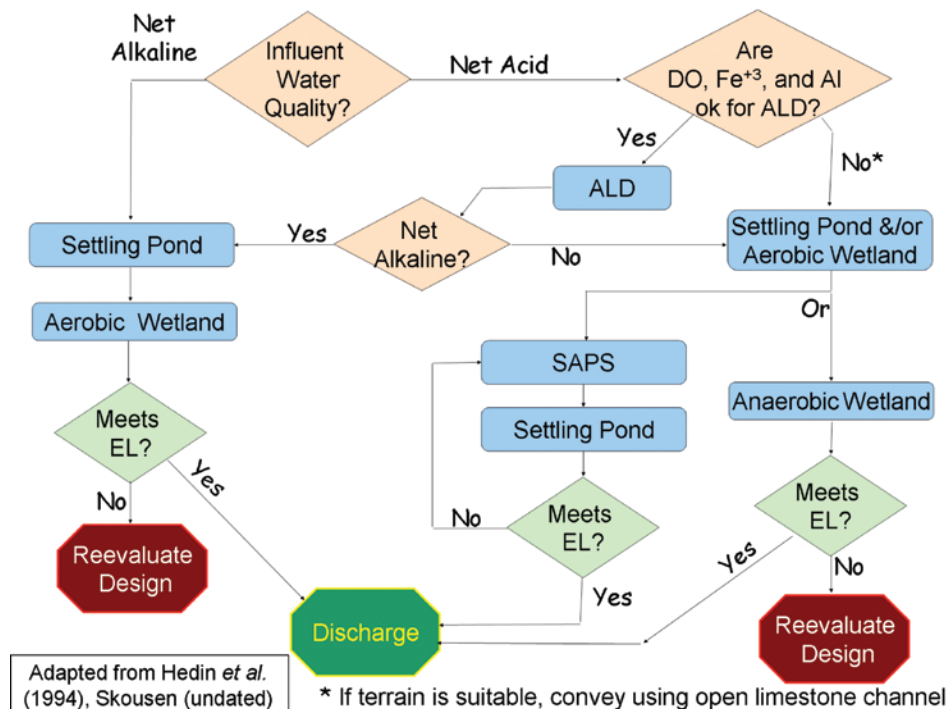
Net Alkaline

Influent Water Quality?

Net Acid

Are DO, $Fe^{+3}$, and Al ok for ALD?

Yes

No*

ALD

Settling Pond

Yes

Net Alkaline?

No

Settling Pond &/or Aerobic Wetland

Aerobic Wetland

Or

SAPS

Anaerobic Wetland

Settling Pond

Meets EL?

Yes

No

Meets EL?

No

Meets EL?

Reevaluate Design

Yes

Yes

No

Discharge

Reevaluate Design

Adapted from Hedin et al. (1994), Skousen (undated)

* If terrain is suitable, convey using open limestone channel